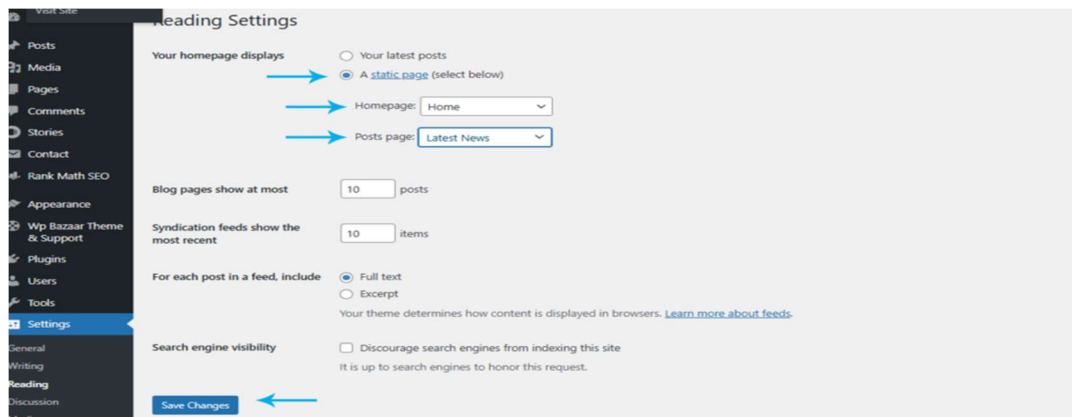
Visit Site

Posts
Media
Pages
Comments
Stories
Contact
Rank Math SEO
Appearance
Wp Bazaar Theme & Support
Plugins
Users
Tools
Settings
General
Writing
Reading
Discussion

Reading Settings

Your homepage displays
Your latest posts
A static page (select below)
Homepage: Home
Posts page: Latest News

Blog pages show at most 10 posts

Syndication feeds show the most recent 10 items

For each post in a feed, include
Full text
Excerpt
Your theme determines how content is displayed in browsers. Learn more about feeds.

Search engine visibility
Discourage search engines from indexing this site
It is up to search engines to honor this request.

Save Changes